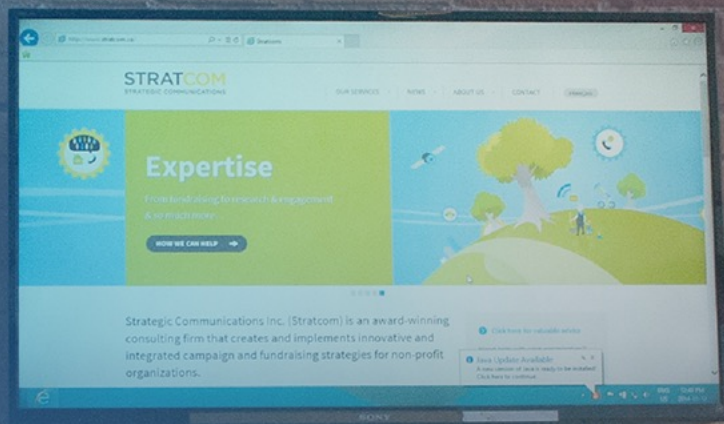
http://www.stratcom.ca
Stratcom

STRATCOM
STRATEGIC COMMUNICATIONS

OUR SERVICES NEWS ABOUT US CONTACT FRANÇAIS

Expertise

From fundraising to research & engagement & so much more

HOW WE CAN HELP

Strategic Communications Inc. (Stratcom) is an award-winning consulting firm that creates and implements innovative and integrated campaign and fundraising strategies for non-profit organizations.

Click here for valuable advice

Java Update Available
A new version of Java is ready to be installed.
Click here to continue.

SONY